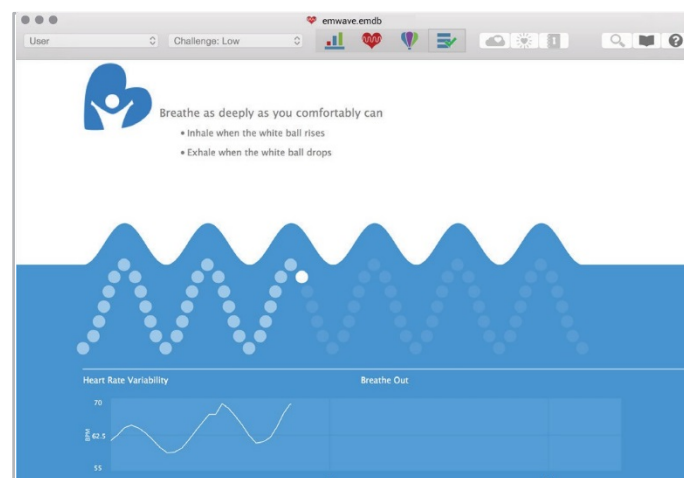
emwave.emdb

User

Challenge: Low

1

Breathe as deeply as you comfortably can

• Inhale when the white ball rises

• Exhale when the white ball drops

Heart Rate Variability

Breathe Out

70

62.5

BPM

55